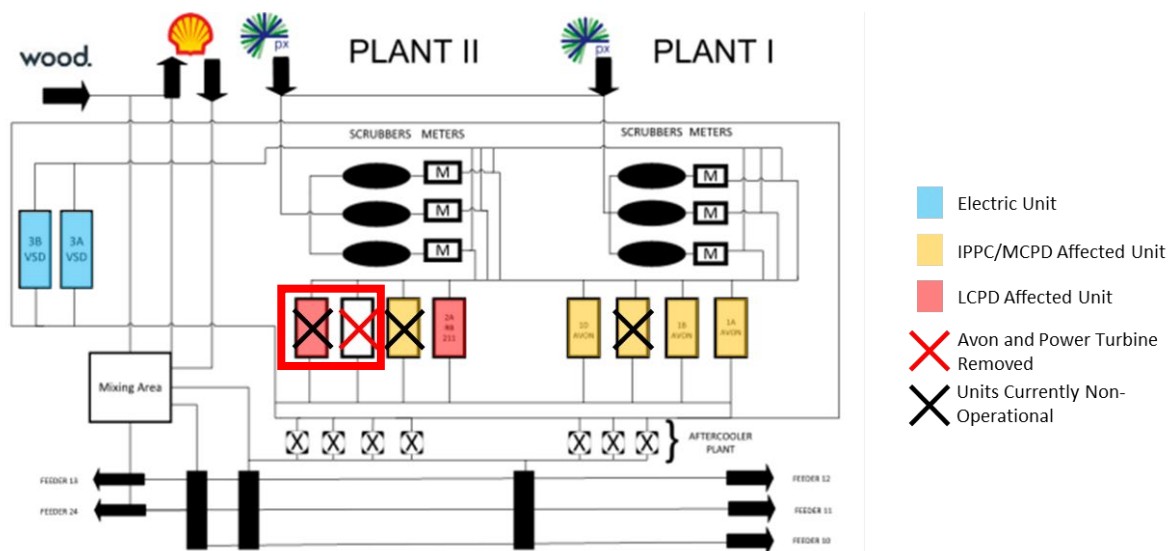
wood.

px

PLANT II

px

PLANT I

SCRUBBERS METERS

SCRUBBERS METERS

M
M
M

M
M
M

3B VSD

3A VSD

2A RB 211

1D AVON

1B AVON

1A AVON

Mixing Area

AFTERCOOLER PLANT

FEEDER 13

FEEDER 24

FEEDER 12

FEEDER 11

FEEDER 10

Electric Unit

IPPC/MCPD Affected Unit

LCPD Affected Unit

Avon and Power Turbine Removed

Units Currently Non-Operational